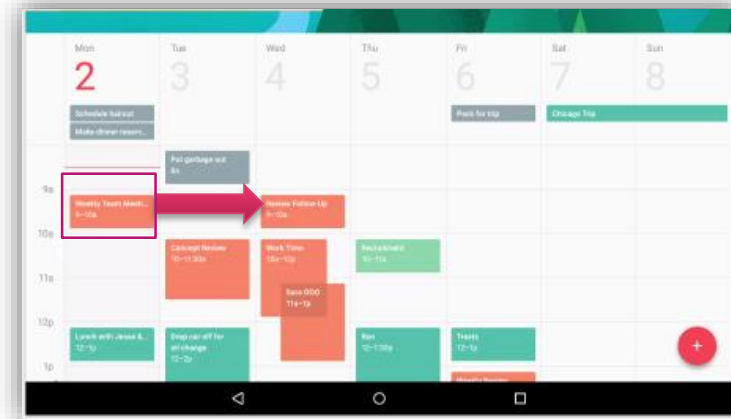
Mon
2
Tue
3
Wed
4
Thu
5
Fri
6
Sat
7
Sun
8

Schedule haircut
Make dinner reserv...
Pack for trip
Chicago Trip

Put garbage out
8a

9a
Weekly Team Meeti...
9–10a
Review Follow-Up
9–10a

10a
Concept Review
10–11:30a
Work Time
10a–12p
Recruitment
10–11a

11a
Sara OOO
11a–1p

12p
Lunch with Jesse &...
12–1p
Drop car off for oil change
12–2p
Run
12–1:30p
Treats
12–1p

1p
Weekly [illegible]

+